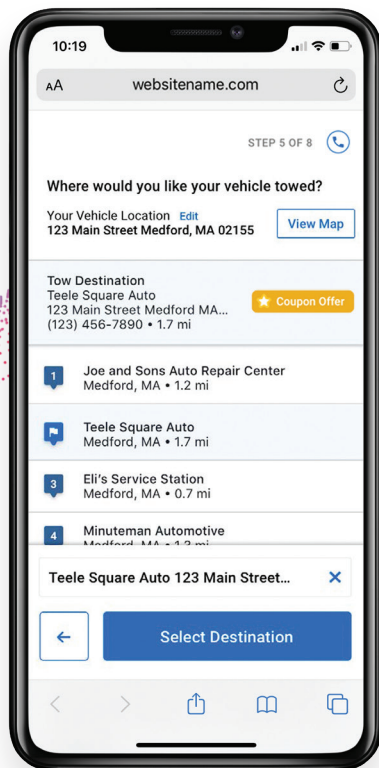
10:19

AA websitename.com

STEP 5 OF 8

Where would you like your vehicle towed?

Your Vehicle Location Edit
123 Main Street Medford, MA 02155

View Map

Tow Destination
Teele Square Auto
123 Main Street Medford MA...
(123) 456-7890 • 1.7 mi

Coupon Offer

1 Joe and Sons Auto Repair Center
Medford, MA • 1.2 mi

Teele Square Auto
Medford, MA • 1.7 mi

3 Eli's Service Station
Medford, MA • 0.7 mi

4 Minuteman Automotive
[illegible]

Teele Square Auto 123 Main Street...

×

←

Select Destination